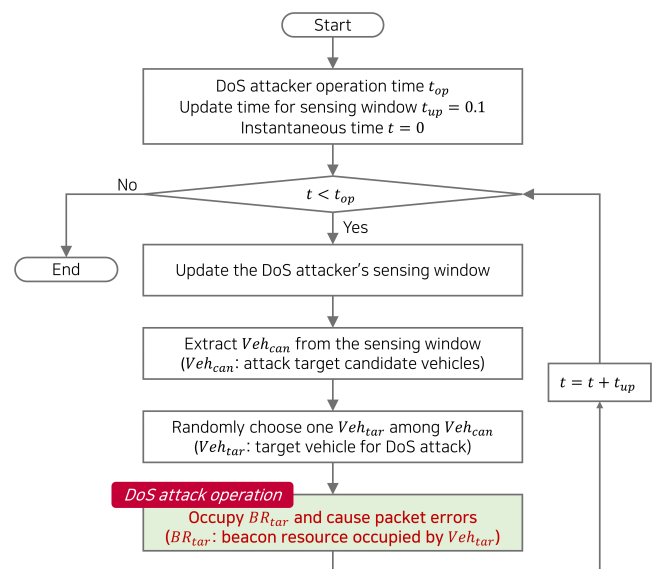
Start

DoS attacker operation time $t_{op}$
Update time for sensing window $t_{up} = 0.1$
Instantaneous time $t = 0$

No

$t < t_{op}$

Yes

End

Update the DoS attacker's sensing window

Extract $Veh_{can}$ from the sensing window
($Veh_{can}$: attack target candidate vehicles)

$t = t + t_{up}$

Randomly choose one $Veh_{tar}$ among $Veh_{can}$
($Veh_{tar}$: target vehicle for DoS attack)

DoS attack operation

Occupy $BR_{tar}$ and cause packet errors
($BR_{tar}$: beacon resource occupied by $Veh_{tar}$)